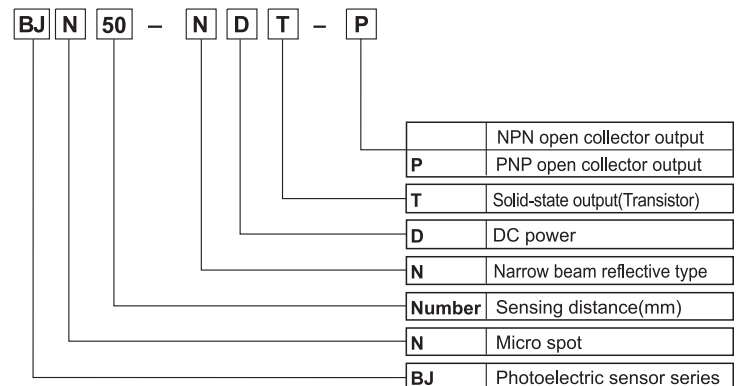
BJ N 50 – N D T – P

| | |
|---|---|
| | NPN open collector output |
| P | PNP open collector output |
| T | Solid-state output(Transistor) |
| D | DC power |
| N | Narrow beam reflective type |
| Number | Sensing distance(mm) |
| N | Micro spot |
| BJ | Photoelectric sensor series |